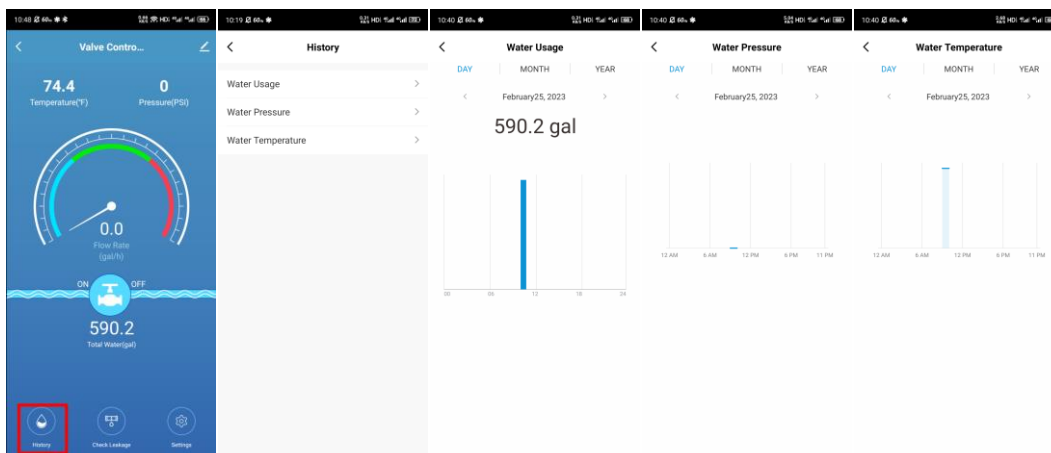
10:48

Valve Contro...

74.4
Temperature(°F)

0
Pressure(PSI)

0.0
Flow Rate
(gal/h)

ON
OFF

590.2
Total Water(gal)

History
Check Leakage
Settings

10:19

History

Water Usage
Water Pressure
Water Temperature

10:40

Water Usage

DAY
MONTH
YEAR

February25, 2023

590.2 gal

00
06
12
18
24

10:40

Water Pressure

DAY
MONTH
YEAR

February25, 2023

12 AM
6 AM
12 PM
6 PM
11 PM

10:40

Water Temperature

DAY
MONTH
YEAR

February25, 2023

12 AM
6 AM
12 PM
6 PM
11 PM